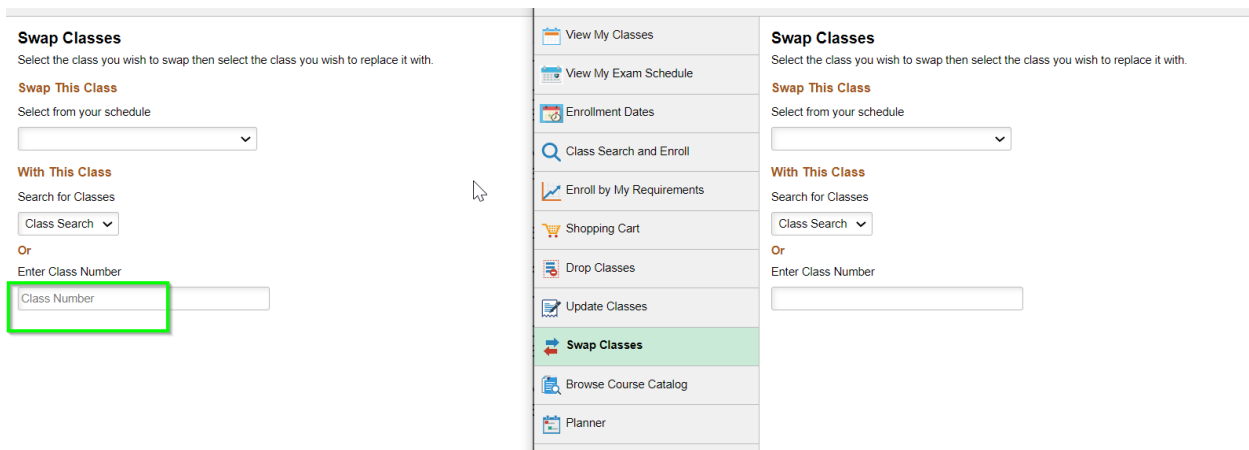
Swap Classes
Select the class you wish to swap then select the class you wish to replace it with.

Swap This Class
Select from your schedule

With This Class
Search for Classes
Class Search
Or
Enter Class Number
Class Number

View My Classes
View My Exam Schedule
Enrollment Dates
Class Search and Enroll
Enroll by My Requirements
Shopping Cart
Drop Classes
Update Classes
Swap Classes
Browse Course Catalog
Planner

Swap Classes
Select the class you wish to swap then select the class you wish to replace it with.

Swap This Class
Select from your schedule

With This Class
Search for Classes
Class Search
Or
Enter Class Number